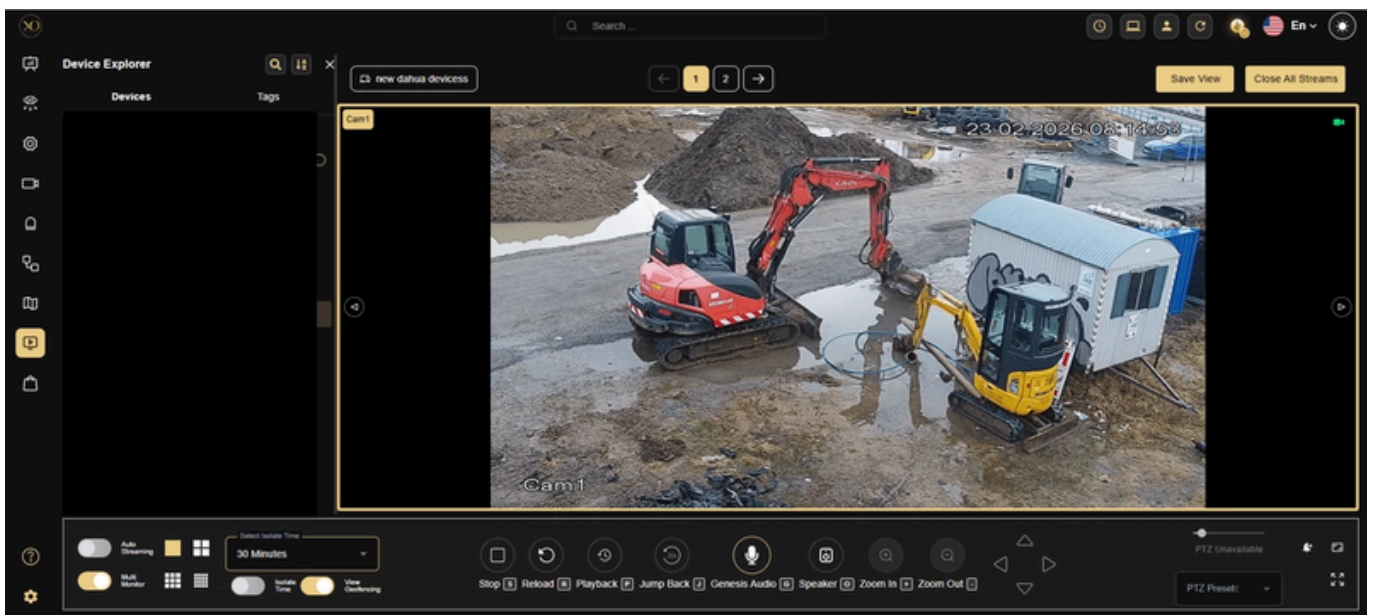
Search ...

En

Device Explorer

Devices

Tags

new dahua devicess

1

2

Save View

Close All Streams

Cam1

23-02-2026 08:14:53

Cam1

Auto Streaming

Multi Monitor

Select Isolate Time

30 Minutes

Isolate Time

View Geofencing

Stop S

Reload R

Playback P

Jump Back J

Genesis Audio G

Speaker O

Zoom In +

Zoom Out -

PTZ Unavailable

PTZ Preset